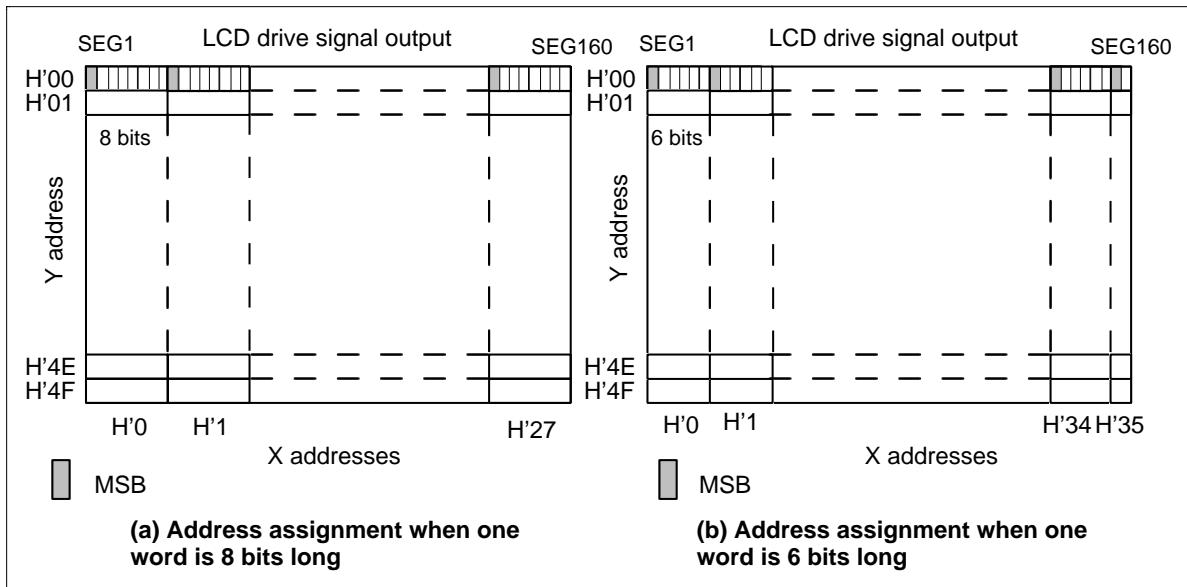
SEG1 LCD drive signal output SEG160

H'00
H'01

8 bits

Y address

H'4E
H'4F

H'0 H'1 H'27

X addresses

MSB

**(a) Address assignment when one word is 8 bits long**

SEG1 LCD drive signal output SEG160

H'00
H'01

6 bits

Y address

H'4E
H'4F

H'0 H'1 H'34 H'35

X addresses

MSB

**(b) Address assignment when one word is 6 bits long**